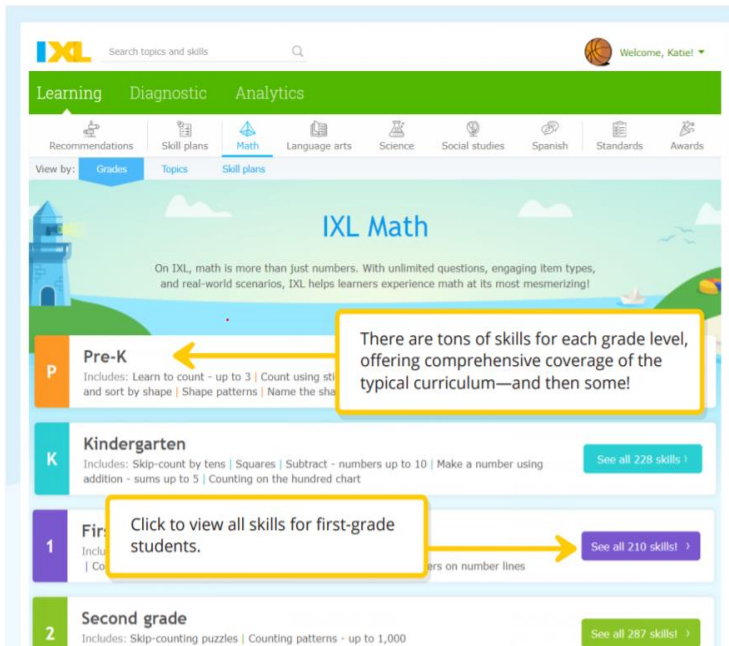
IXL

Search topics and skills

Welcome, Katie!

Learning Diagnostic Analytics

Recommendations | Skill plans | Math | Language arts | Science | Social studies | Spanish | Standards | Awards

View by: Grades Topics Skill plans

IXL Math

On IXL, math is more than just numbers. With unlimited questions, engaging item types, and real-world scenarios, IXL helps learners experience math at its most mesmerizing!

There are tons of skills for each grade level, offering comprehensive coverage of the typical curriculum—and then some!

P Pre-K
Includes: Learn to count - up to 3 | Count using sti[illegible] and sort by shape | Shape patterns | Name the sha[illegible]

K Kindergarten
Includes: Skip-count by tens | Squares | Subtract - numbers up to 10 | Make a number using addition - sums up to 5 | Counting on the hundred chart
See all 228 skills ›

1 Firs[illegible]
Inclu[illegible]
| Co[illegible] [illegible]ers on number lines
Click to view all skills for first-grade students.
See all 210 skills! ›

2 Second grade
Includes: Skip-counting puzzles | Counting patterns - up to 1,000
See all 287 skills! ›